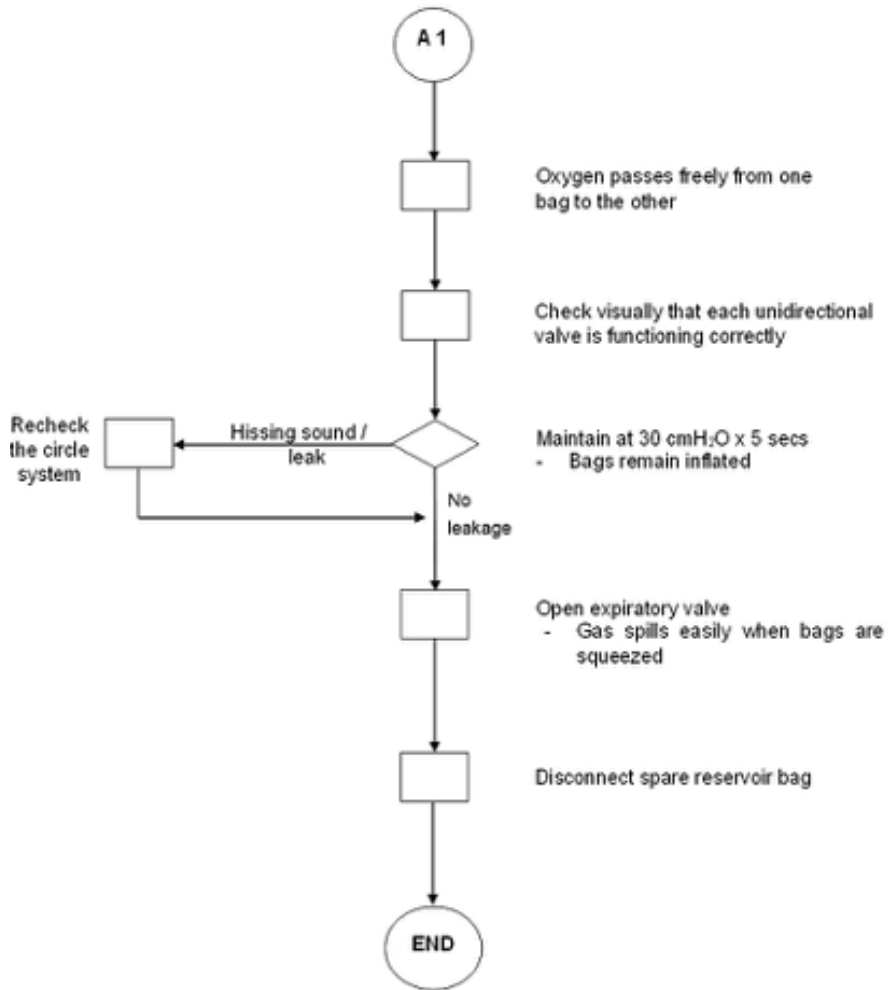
A 1

Oxygen passes freely from one bag to the other

Check visually that each unidirectional valve is functioning correctly

Recheck the circle system

Hissing sound / leak

Maintain at 30 cm$H_2O$ x 5 secs
- Bags remain inflated

No leakage

Open expiratory valve
- Gas spills easily when bags are squeezed

Disconnect spare reservoir bag

END